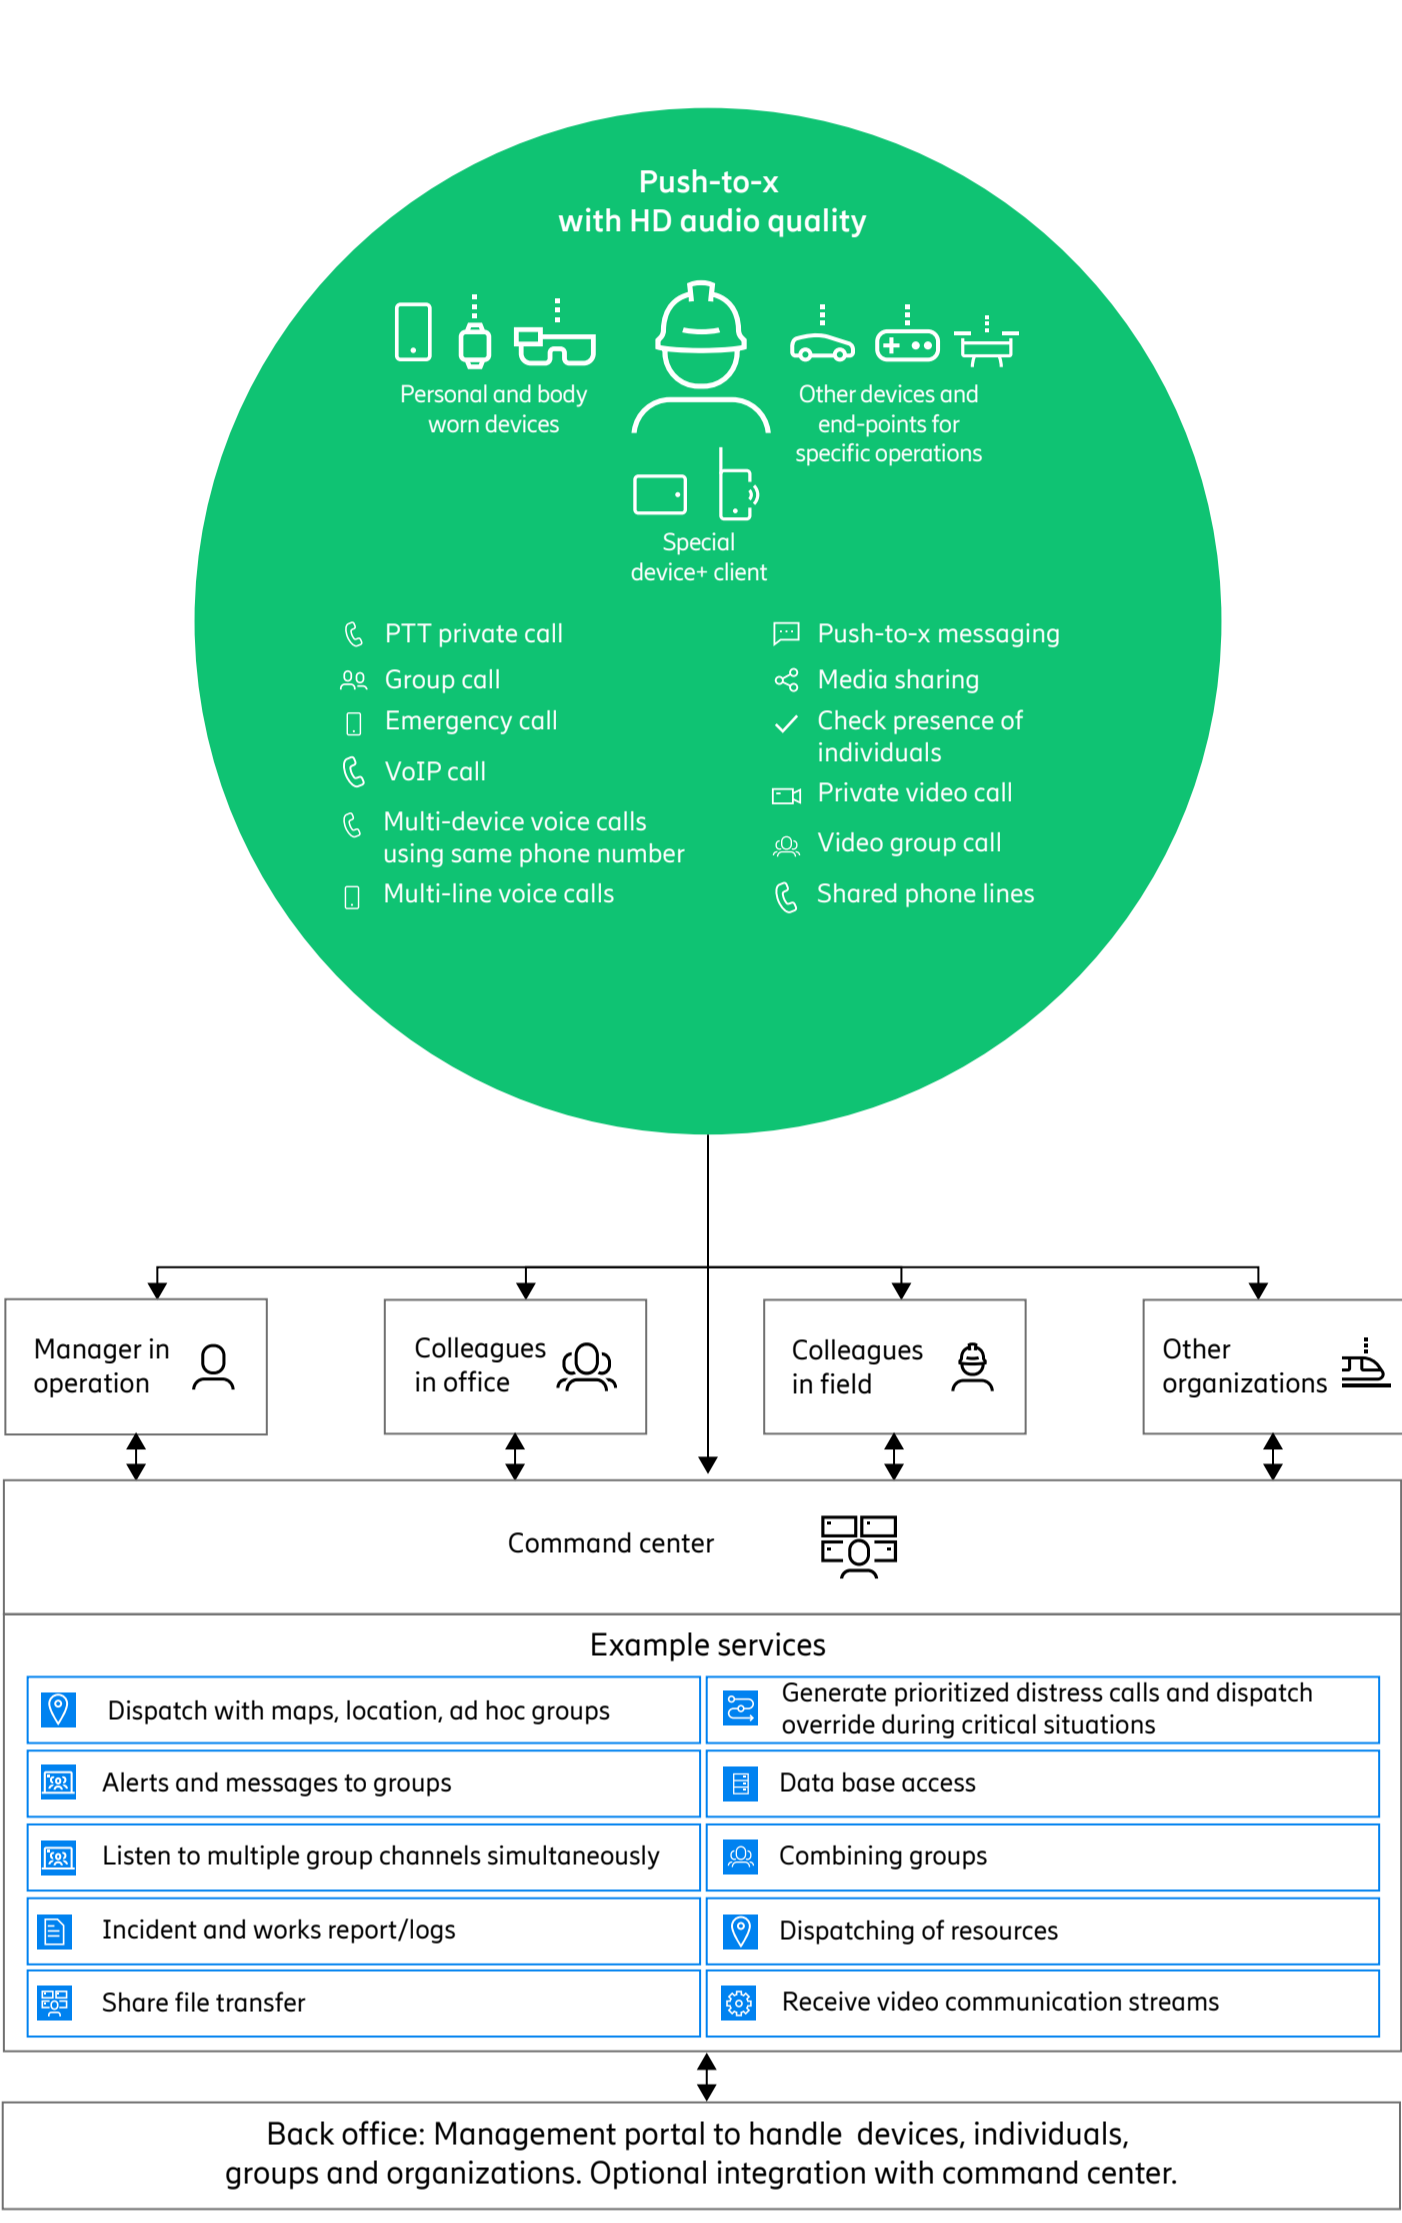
Push-to-x
with HD audio quality

Personal and body worn devices

Other devices and end-points for specific operations

Special device+ client

PTT private call
Group call
Emergency call
VoIP call
Multi-device voice calls using same phone number
Multi-line voice calls

Push-to-x messaging
Media sharing
Check presence of individuals
Private video call
Video group call
Shared phone lines

Manager in operation

Colleagues in office

Colleagues in field

Other organizations

Command center

Example services

| Dispatch with maps, location, ad hoc groups | Generate prioritized distress calls and dispatch override during critical situations |
|---|---|
| Alerts and messages to groups | Data base access |
| Listen to multiple group channels simultaneously | Combining groups |
| Incident and works report/logs | Dispatching of resources |
| Share file transfer | Receive video communication streams |

Back office: Management portal to handle devices, individuals, groups and organizations. Optional integration with command center.